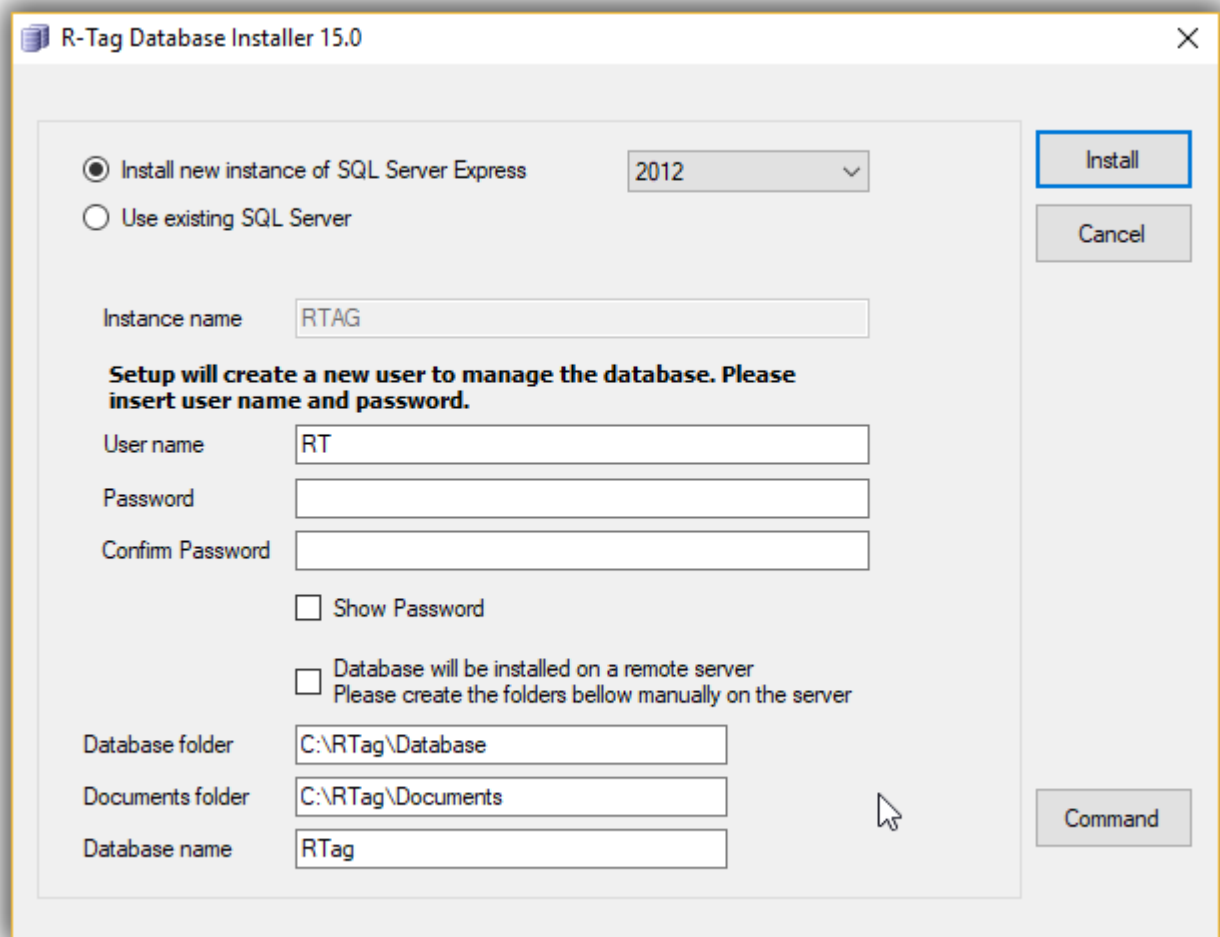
R-Tag Database Installer 15.0

Install new instance of SQL Server Express
2012
Use existing SQL Server

Install
Cancel

Instance name RTAG

Setup will create a new user to manage the database. Please insert user name and password.

User name RT
Password
Confirm Password

Show Password

Database will be installed on a remote server
Please create the folders bellow manually on the server

Database folder C:\RTag\Database
Documents folder C:\RTag\Documents
Database name RTag

Command